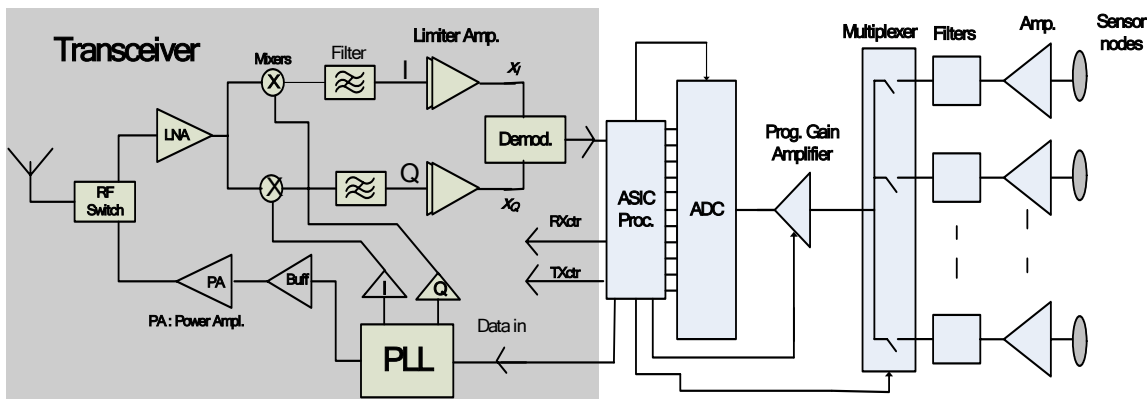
Transceiver

Mixers

Filter

Limiter Amp.

I

$x_I$

Demod.

Q

$x_Q$

LNA

RF Switch

PA

Buff

PA : Power Ampl.

I

Q

PLL

Data in

RXctr

TXctr

ASIC Proc.

ADC

Prog. Gain Amplifier

Multiplexer

Filters

Amp.

Sensor nodes